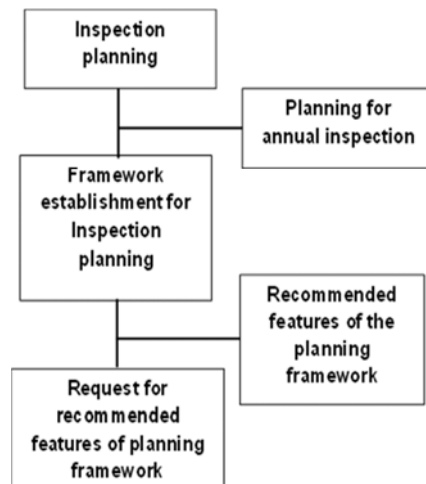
Inspection planning

Planning for annual inspection

Framework establishment for Inspection planning

Recommended features of the planning framework

Request for recommended features of planning framework